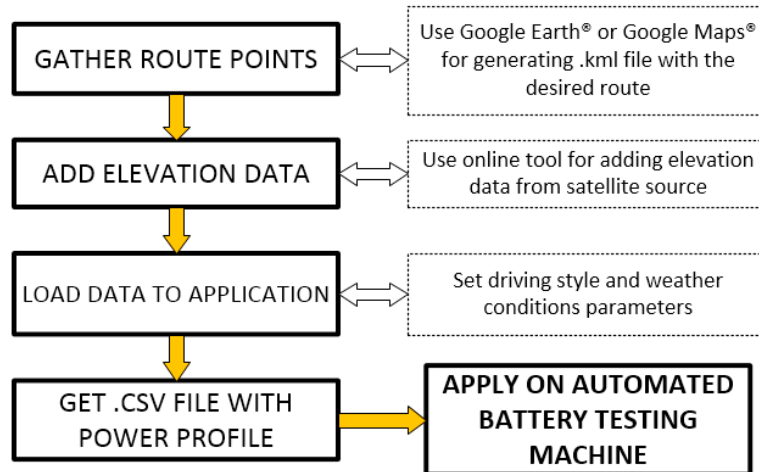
GATHER ROUTE POINTS

Use Google Earth® or Google Maps® for generating .kml file with the desired route

ADD ELEVATION DATA

Use online tool for adding elevation data from satellite source

LOAD DATA TO APPLICATION

Set driving style and weather conditions parameters

GET .CSV FILE WITH POWER PROFILE

APPLY ON AUTOMATED BATTERY TESTING MACHINE